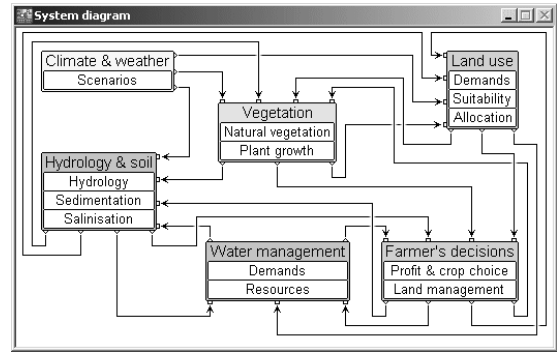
System diagram

Climate & weather
Scenarios

Land use
Demands
Suitability
Allocation

Vegetation
Natural vegetation
Plant growth

Hydrology & soil
Hydrology
Sedimentation
Salinisation

Water management
Demands
Resources

Farmer's decisions
Profit & crop choice
Land management